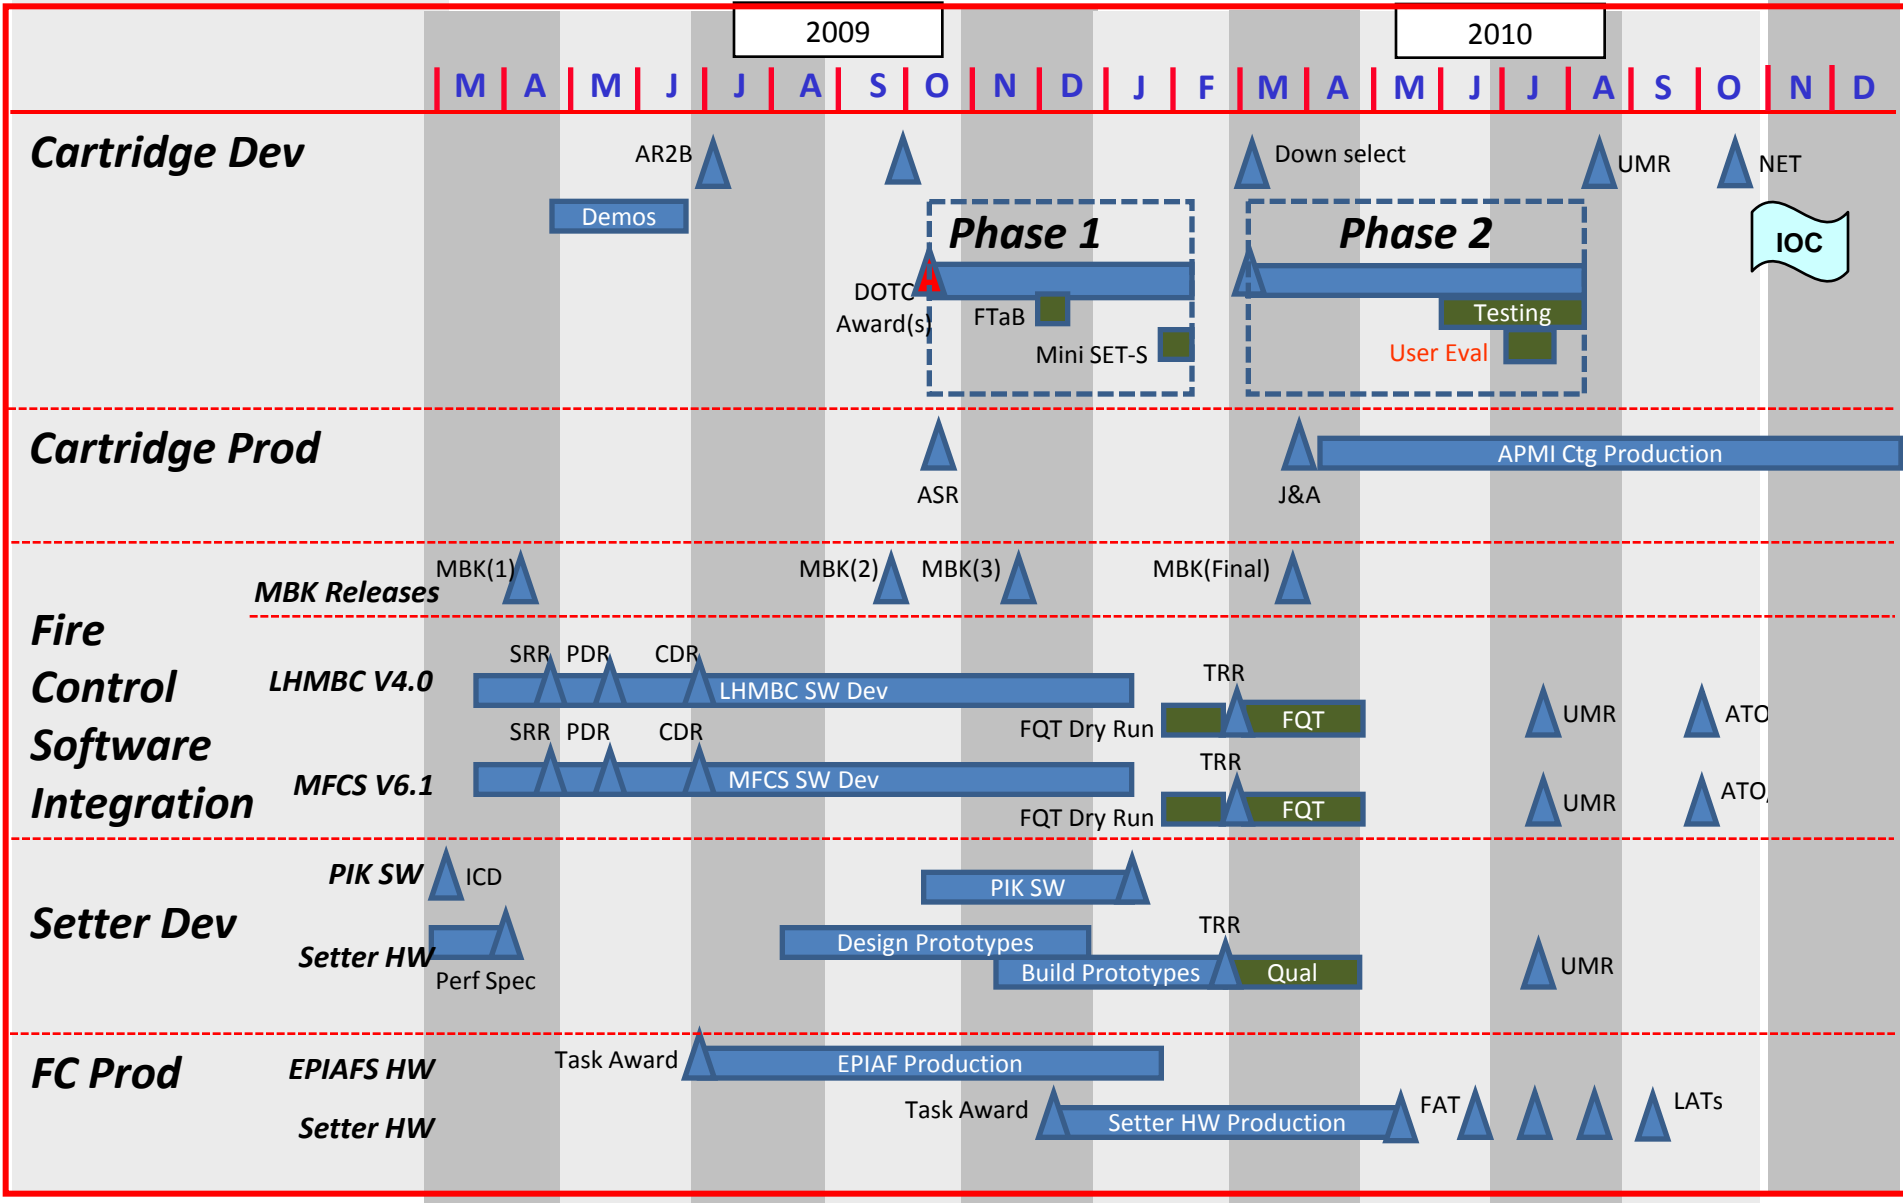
2009 2010

M A M J J A S O N D J F M A M J J A S O N D

Cartridge Dev

AR2B

Demos

Down select

UMR

NET

IOC

Phase 1

Phase 2

DOTC Award(s)

FTaB

Mini SET-S

Testing

User Eval

Cartridge Prod

ASR

J&A

APMI Ctg Production

MBK Releases

MBK(1)

MBK(2)

MBK(3)

MBK(Final)

Fire Control Software Integration

LHMBC V4.0

SRR PDR CDR

LHMBC SW Dev

TRR

FQT Dry Run

FQT

UMR

ATO

MFCS V6.1

SRR PDR CDR

MFCS SW Dev

TRR

FQT Dry Run

FQT

UMR

ATO

Setter Dev

PIK SW

ICD

PIK SW

Setter HW

Perf Spec

Design Prototypes

TRR

Build Prototypes

Qual

UMR

FC Prod

EPIAFS HW

Task Award

EPIAF Production

Setter HW

Task Award

Setter HW Production

FAT

LATs